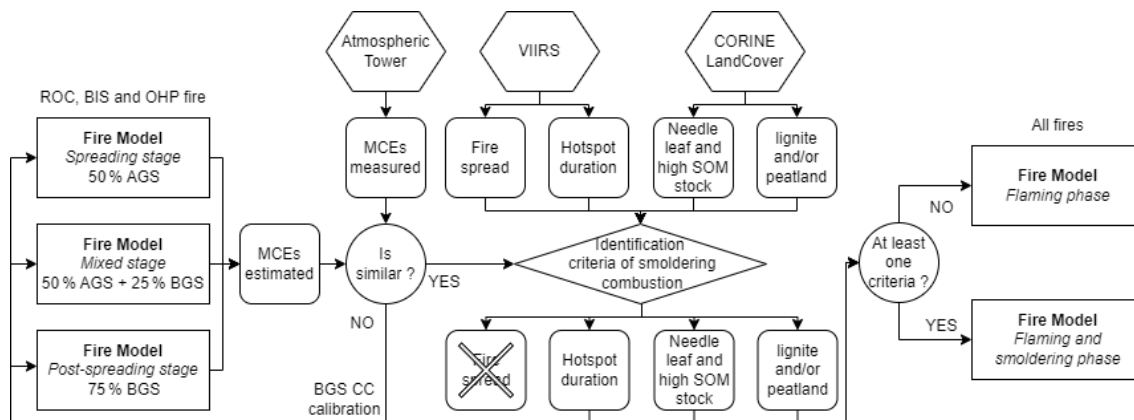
Atmospheric Tower

VIIRS

CORINE LandCover

ROC, BIS and OHP fire

Fire Model
Spreading stage
50 % AGS

Fire Model
Mixed stage
50 % AGS + 25 % BGS

Fire Model
Post-spreading stage
75 % BGS

MCEs estimated

MCEs measured

Is similar ?

YES

NO

BGS CC calibration

Fire spread

Hotspot duration

Needle leaf and high SOM stock

lignite and/or peatland

Identification criteria of smoldering combustion

Fire spread

Hotspot duration

Needle leaf and high SOM stock

lignite and/or peatland

At least one criteria ?

NO

YES

All fires

Fire Model
Flaming phase

Fire Model
Flaming and smoldering phase